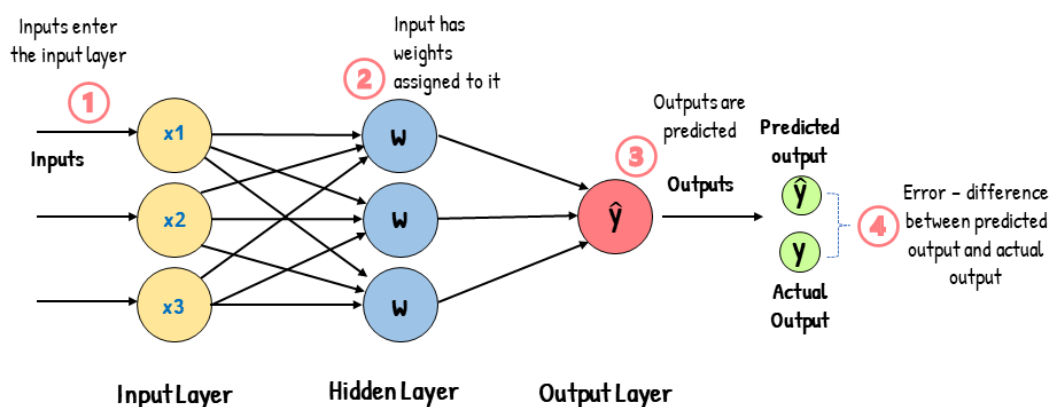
Inputs enter the input layer

1

Inputs

x1

x2

x3

Input has weights assigned to it

2

W

W

W

Outputs are predicted

3

Outputs

$\hat{y}$

Predicted output

$\hat{y}$

y

Actual Output

4

Error – difference between predicted output and actual output

Input Layer

Hidden Layer

Output Layer